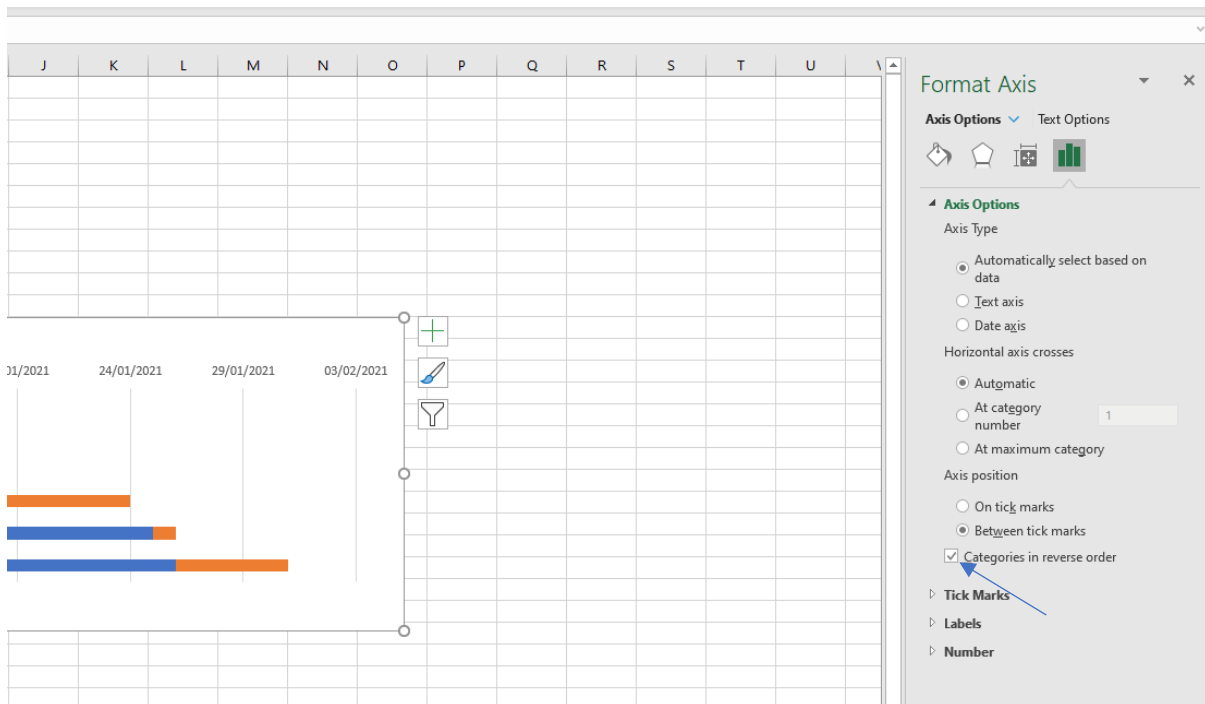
J K L M N O P Q R S T U V

01/2021 24/01/2021 29/01/2021 03/02/2021

Format Axis

Axis Options Text Options

Axis Options

Axis Type

Automatically select based on data

Text axis

Date axis

Horizontal axis crosses

Automatic

At category number 1

At maximum category

Axis position

On tick marks

Between tick marks

Categories in reverse order

Tick Marks

Labels

Number